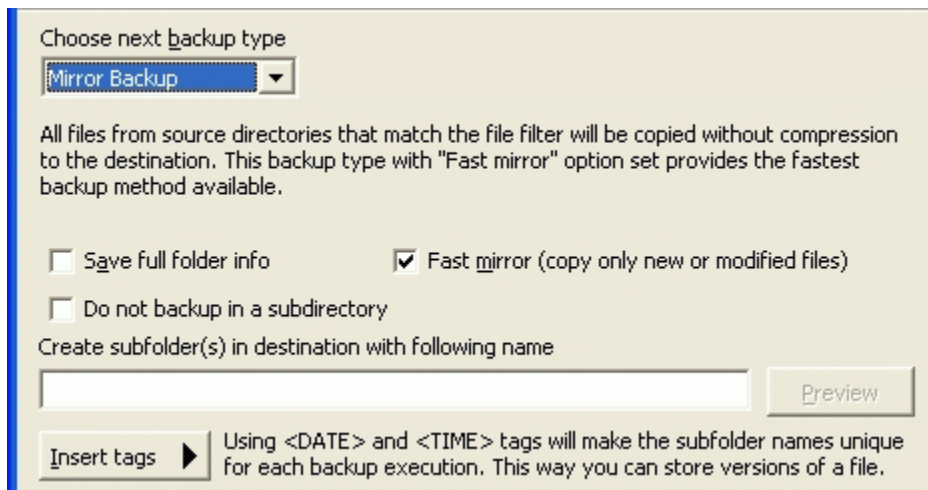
Choose next backup type

Mirror Backup

All files from source directories that match the file filter will be copied without compression to the destination. This backup type with "Fast mirror" option set provides the fastest backup method available.

Save full folder info

Fast mirror (copy only new or modified files)

Do not backup in a subdirectory

Create subfolder(s) in destination with following name

Preview

Insert tags

Using <DATE> and <TIME> tags will make the subfolder names unique for each backup execution. This way you can store versions of a file.